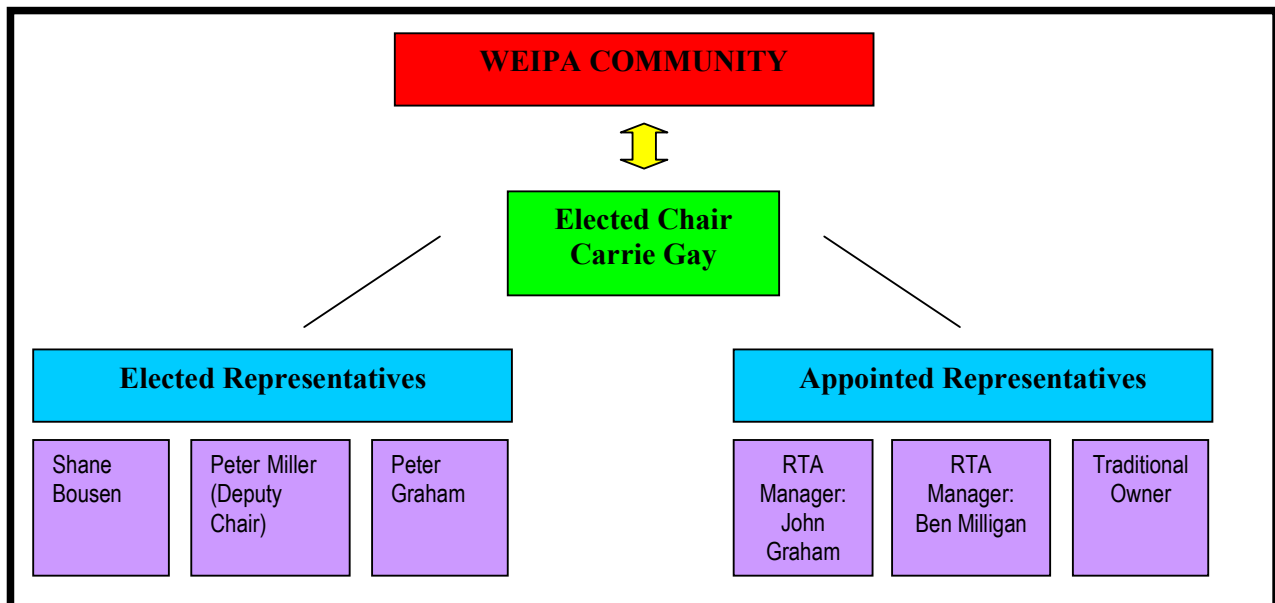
WEIPA COMMUNITY

Elected Chair
Carrie Gay

Elected Representatives

Shane Bousen

Peter Miller (Deputy Chair)

Peter Graham

Appointed Representatives

RTA Manager: John Graham

RTA Manager: Ben Milligan

Traditional Owner